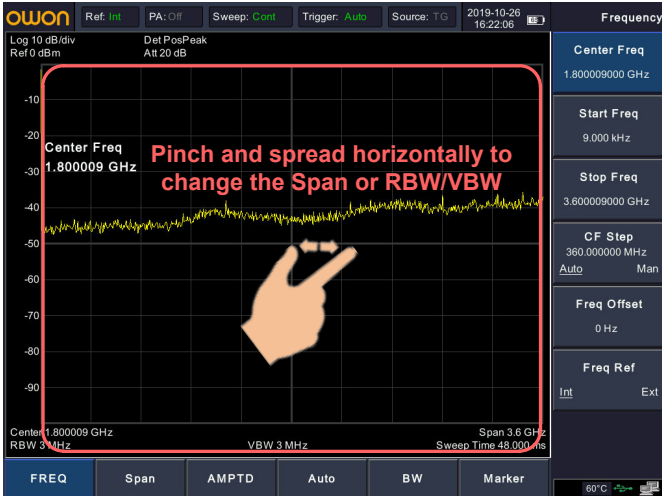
OWON Ref: Int PA: Off Sweep: Cont Trigger: Auto Source: TG 2019-10-26 16:22:06

Frequency

Log 10 dB/div
Ref 0 dBm

Det PosPeak
Att 20 dB

Center Freq
1.800009000 GHz

Start Freq
9.000 kHz

Stop Freq
3.600009000 GHz

CF Step
360.000000 MHz
Auto Man

Freq Offset
0 Hz

Freq Ref
Int Ext

-10
-20
-30
-40
-50
-60
-70
-80
-90

Center Freq
1.800009 GHz

Pinch and spread horizontally to change the Span or RBW/VBW

Center 1.800009 GHz
RBW 3 MHz
VBW 3 MHz
Span 3.6 GHz
Sweep Time 48.000 ms

FREQ Span AMPTD Auto BW Marker

60°C